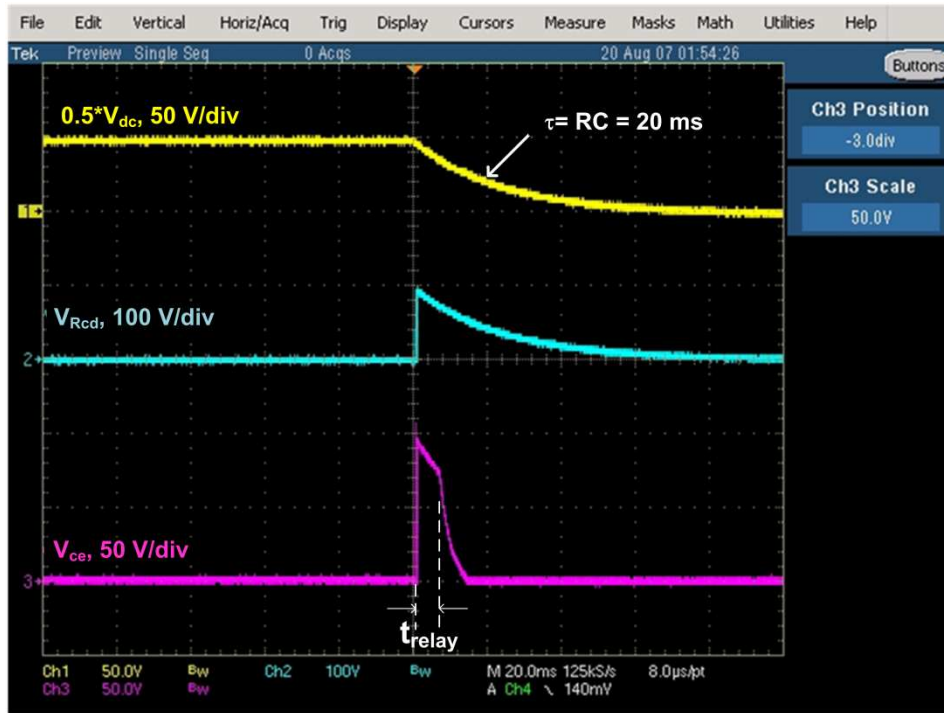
File Edit Vertical Horiz/Acq Trig Display Cursors Measure Masks Math Utilities Help

Tek Preview Single Seq 0 Acqs 20 Aug 07 01:54:26

Buttons

Ch3 Position
-3.0div

Ch3 Scale
50.0V

0.5*$V_{dc}$, 50 V/div

τ= RC = 20 ms

1

$V_{Rcd}$, 100 V/div

2

$V_{ce}$, 50 V/div

3

$t_{relay}$

Ch1 50.0V Bw Ch2 100V Bw M 20.0ms 125kS/s 8.0µs/pt
Ch3 50.0V Bw A Ch4 ↘ 140mV